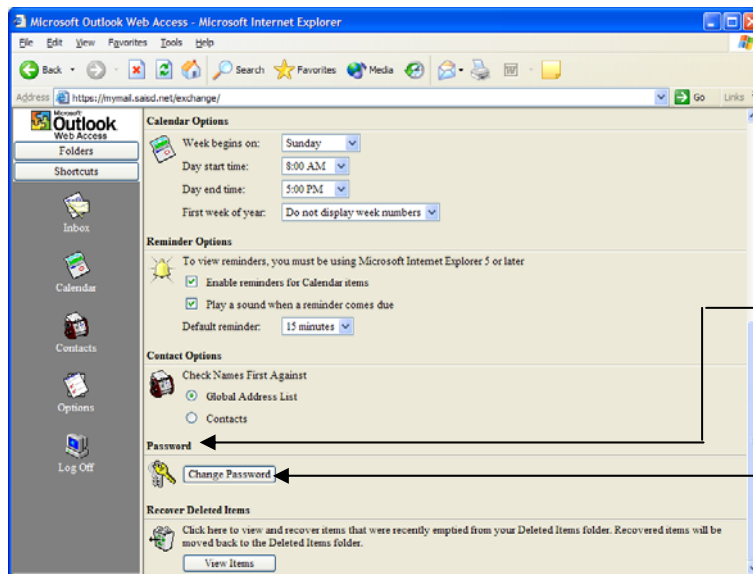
Microsoft Outlook Web Access - Microsoft Internet Explorer

File Edit View Favorites Tools Help

Back Search Favorites Media

Address https://mymail.saisd.net/exchange/ Go Links

Microsoft Outlook Web Access

Folders

Shortcuts

Inbox

Calendar

Contacts

Options

Log Off

Calendar Options

Week begins on: Sunday

Day start time: 8:00 AM

Day end time: 5:00 PM

First week of year: Do not display week numbers

Reminder Options

To view reminders, you must be using Microsoft Internet Explorer 5 or later

Enable reminders for Calendar items

Play a sound when a reminder comes due

Default reminder: 15 minutes

Contact Options

Check Names First Against

Global Address List

Contacts

Password

Change Password

Recover Deleted Items

Click here to view and recover items that were recently emptied from your Deleted Items folder. Recovered items will be moved back to the Deleted Items folder.

View Items